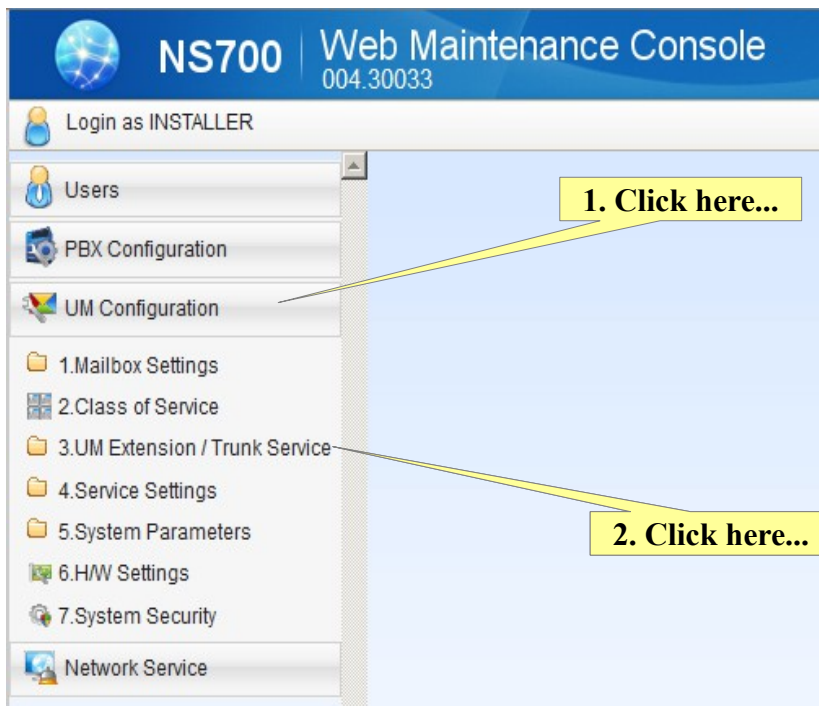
NS700 | Web Maintenance Console
004.30033

Login as INSTALLER

Users

PBX Configuration

UM Configuration

1.Mailbox Settings

2.Class of Service

3.UM Extension / Trunk Service

4.Service Settings

5.System Parameters

6.H/W Settings

7.System Security

Network Service

1. Click here...

2. Click here...